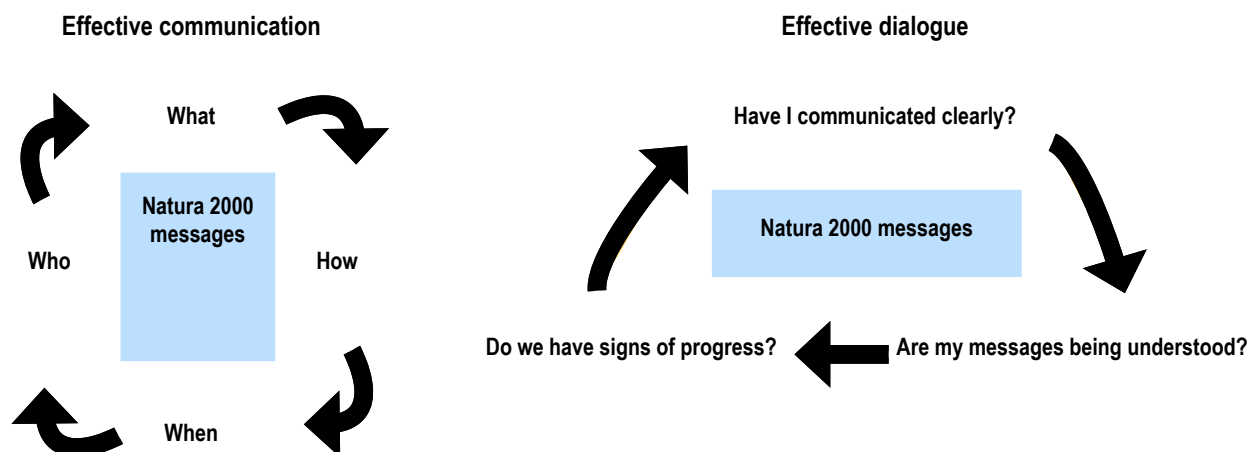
Effective communication

What

Natura 2000 messages

Who

How

When

Effective dialogue

Have I communicated clearly?

Natura 2000 messages

Do we have signs of progress?

Are my messages being understood?